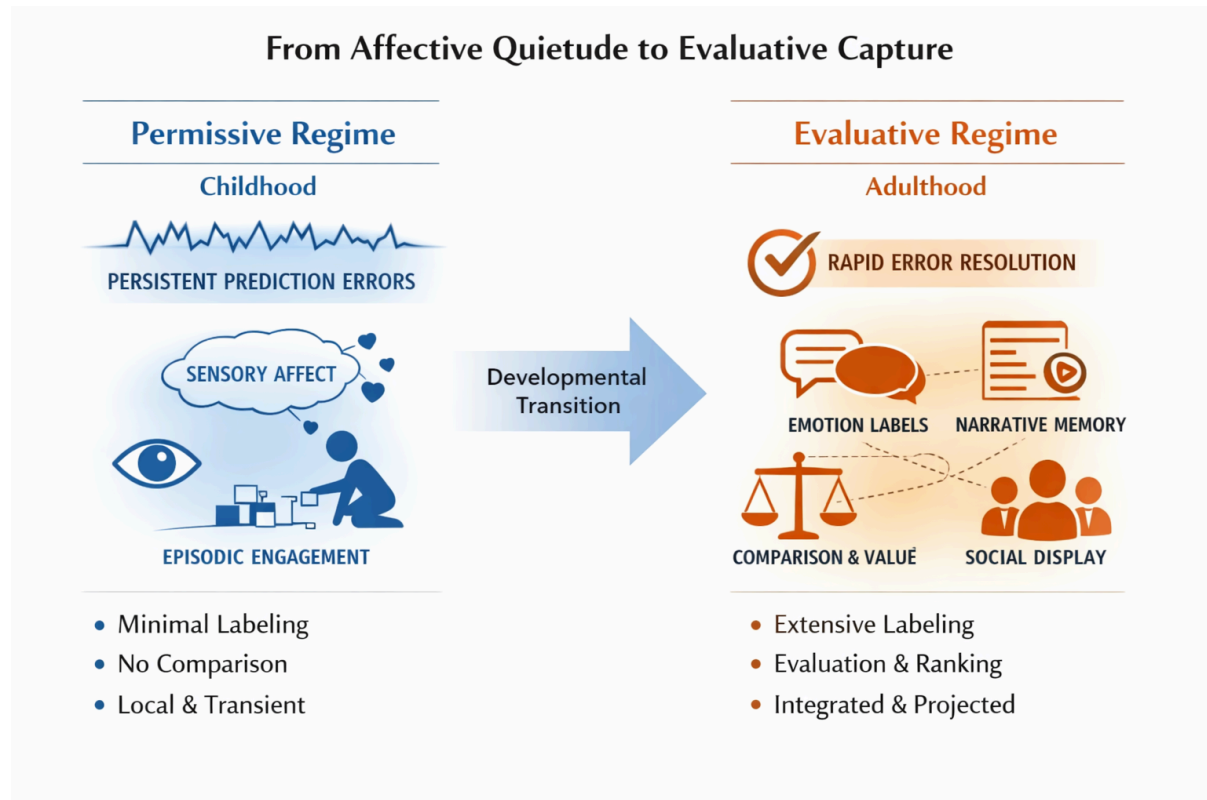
From Affective Quietude to Evaluative Capture

Permissive Regime

Childhood

PERSISTENT PREDICTION ERRORS

SENSORY AFFECT

EPISODIC ENGAGEMENT

• Minimal Labeling
• No Comparison
• Local & Transient

Developmental Transition

Evaluative Regime

Adulthood

RAPID ERROR RESOLUTION

EMOTION LABELS

NARRATIVE MEMORY

COMPARISON & VALUË

SOCIAL DISPLAY

• Extensive Labeling
• Evaluation & Ranking
• Integrated & Projected